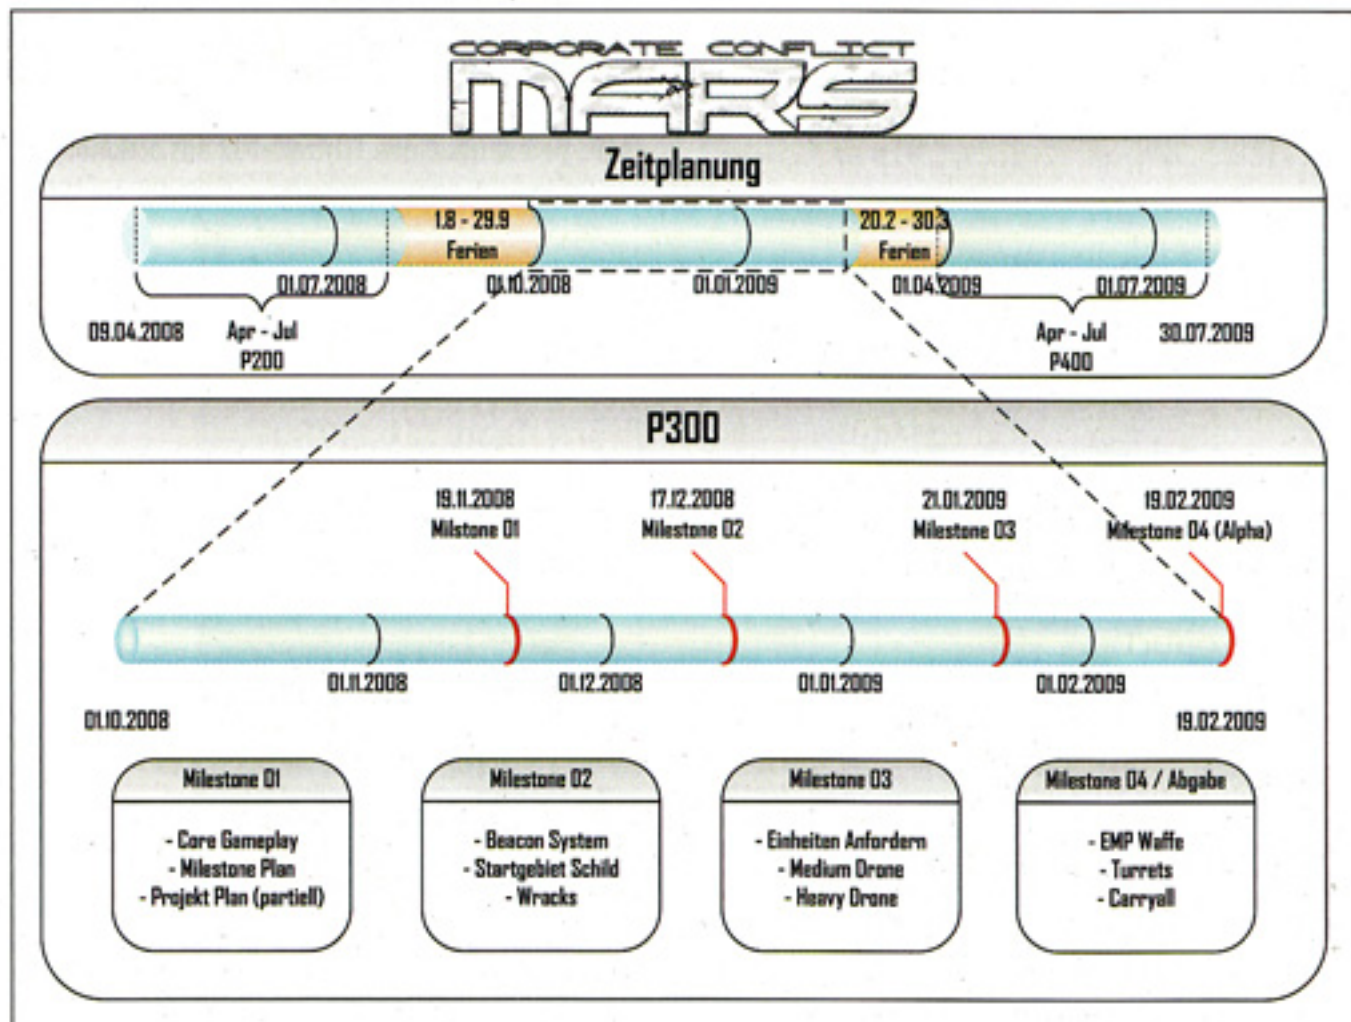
CORPORATE CONFLICT
MARS

Zeitplanung

1.8 - 29.9
Ferien

20.2 - 30.3
Ferien

01.07.2008
01.10.2008
01.01.2009
01.04.2009
01.07.2009

09.04.2008
Apr - Jul
P200

Apr - Jul
P400
30.07.2009

P300

19.11.2008
Milstone 01

17.12.2008
Milestone 02

21.01.2009
Milestone 03

19.02.2009
Milestone 04 (Alpha)

01.11.2008
01.12.2008
01.01.2009
01.02.2009

01.10.2008
19.02.2009

Milestone 01
- Core Gameplay
- Milestone Plan
- Projekt Plan (partiell)

Milestone 02
- Beacon System
- Startgebiet Schild
- Wracks

Milestone 03
- Einheiten Anfordern
- Medium Drone
- Heavy Drone

Milestone 04 / Abgabe
- EMP Waffe
- Turrets
- Carryall